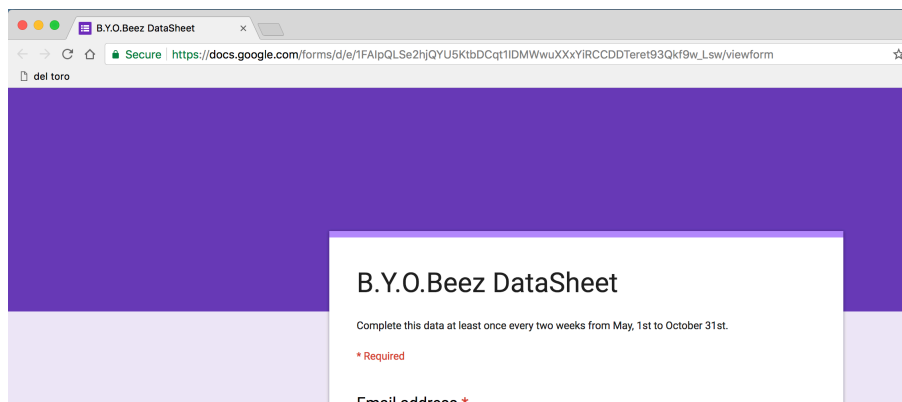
B.Y.O.Beez DataSheet ×

Secure https://docs.google.com/forms/d/e/1FAIpQLSe2hjQYU5KtbDCqt1lDMWwuXXxYiRCCDDTeret93Qkf9w_Lsw/viewform

del toro

B.Y.O.Beez DataSheet

Complete this data at least once every two weeks from May, 1st to October 31st.

* Required

Email address *